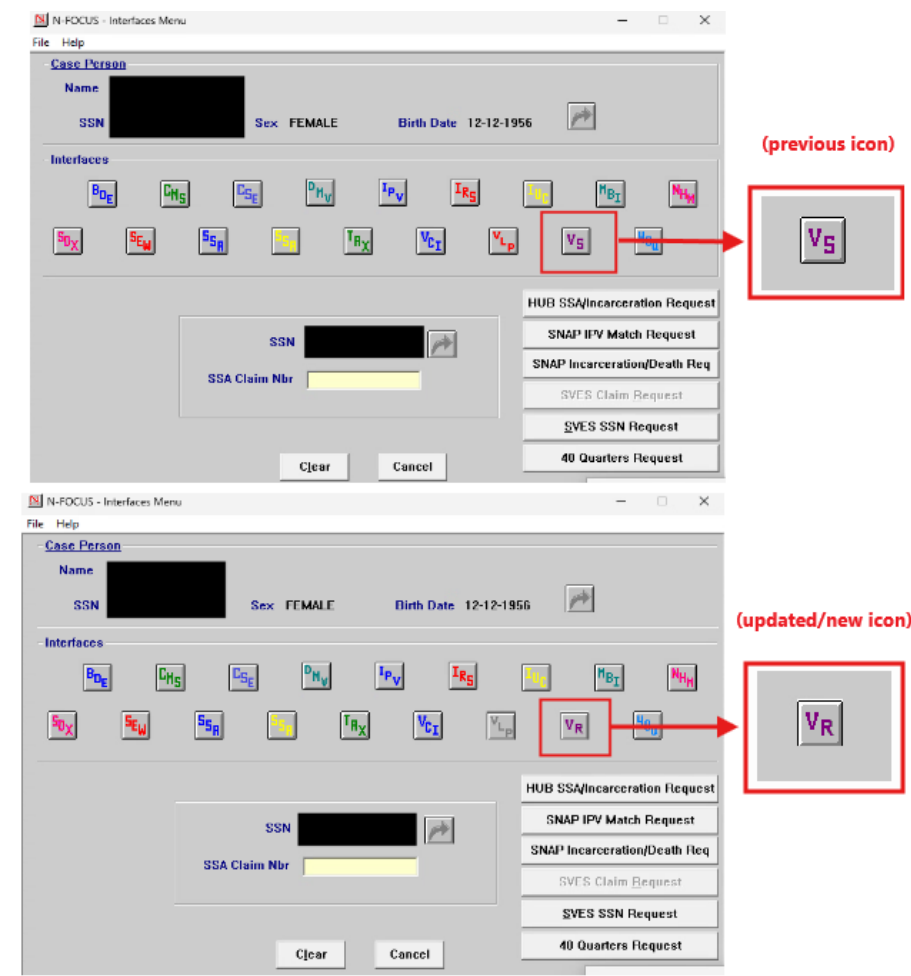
N-FOCUS - Interfaces Menu

File Help

Case Person

Name

SSN

Sex FEMALE

Birth Date 12-12-1956

Interfaces

BDE CHS CSE DMV IPV IRS IUC MBI NHM

SDX SEW SSA SSB TAX VCI VLP VS HOU

(previous icon)

VS

HUB SSA/Incarceration Request

SNAP IPV Match Request

SNAP Incarceration/Death Req

SVES Claim Request

SVES SSN Request

40 Quarters Request

SSN

SSA Claim Nbr

Clear

Cancel

N-FOCUS - Interfaces Menu

File Help

Case Person

Name

SSN

Sex FEMALE

Birth Date 12-12-1956

Interfaces

BDE CHS CSE DMV IPV IRS IUC MBI NHM

SDX SEW SSA SSB TAX VCI VLP VR HOU

(updated/new icon)

VR

HUB SSA/Incarceration Request

SNAP IPV Match Request

SNAP Incarceration/Death Req

SVES Claim Request

SVES SSN Request

40 Quarters Request

SSN

SSA Claim Nbr

Clear

Cancel